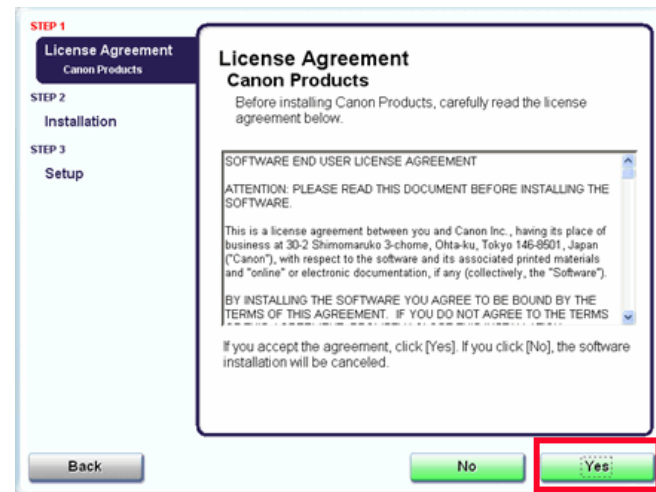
STEP 1
License Agreement
Canon Products
STEP 2
Installation
STEP 3
Setup

License Agreement
Canon Products
Before installing Canon Products, carefully read the license agreement below.

SOFTWARE END USER LICENSE AGREEMENT

ATTENTION: PLEASE READ THIS DOCUMENT BEFORE INSTALLING THE SOFTWARE.

This is a license agreement between you and Canon Inc., having its place of business at 30-2 Shimomaruko 3-chome, Ohta-ku, Tokyo 146-8501, Japan ("Canon"), with respect to the software and its associated printed materials and "online" or electronic documentation, if any (collectively, the "Software").

BY INSTALLING THE SOFTWARE YOU AGREE TO BE BOUND BY THE TERMS OF THIS AGREEMENT. IF YOU DO NOT AGREE TO THE TERMS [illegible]

If you accept the agreement, click [Yes]. If you click [No], the software installation will be canceled.

Back
No
Yes